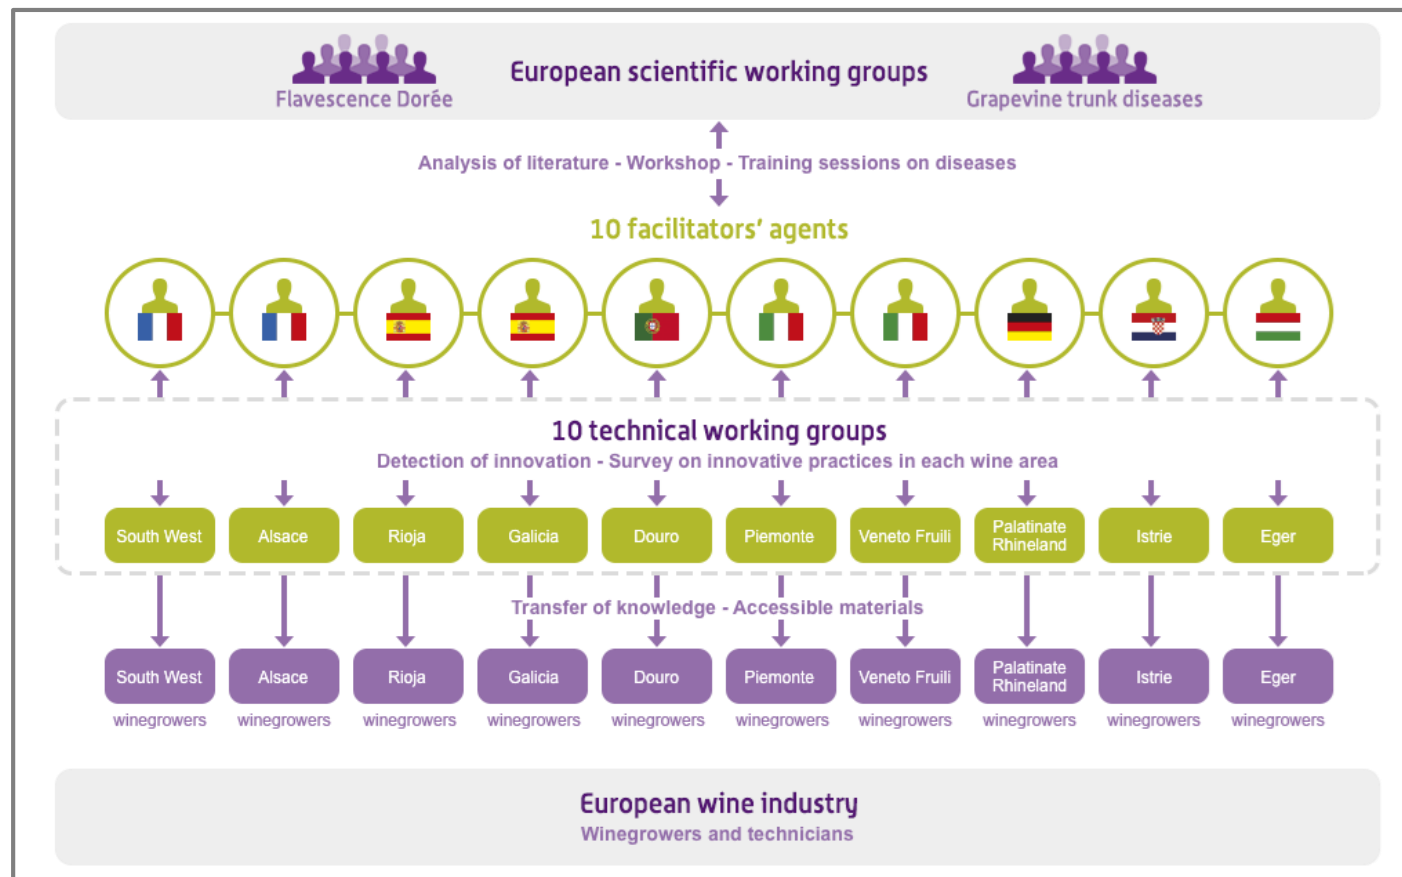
Flavescence Dorée

European scientific working groups

Grapevine trunk diseases

Analysis of literature - Workshop - Training sessions on diseases

10 facilitators' agents

10 technical working groups

Detection of innovation - Survey on innovative practices in each wine area

South West
Alsace
Rioja
Galicia
Douro
Piemonte
Veneto Fruili
Palatinate Rhineland
Istrie
Eger

Transfer of knowledge - Accessible materials

South West winegrowers
Alsace winegrowers
Rioja winegrowers
Galicia winegrowers
Douro winegrowers
Piemonte winegrowers
Veneto Fruili winegrowers
Palatinate Rhineland winegrowers
Istrie winegrowers
Eger winegrowers

European wine industry

Winegrowers and technicians